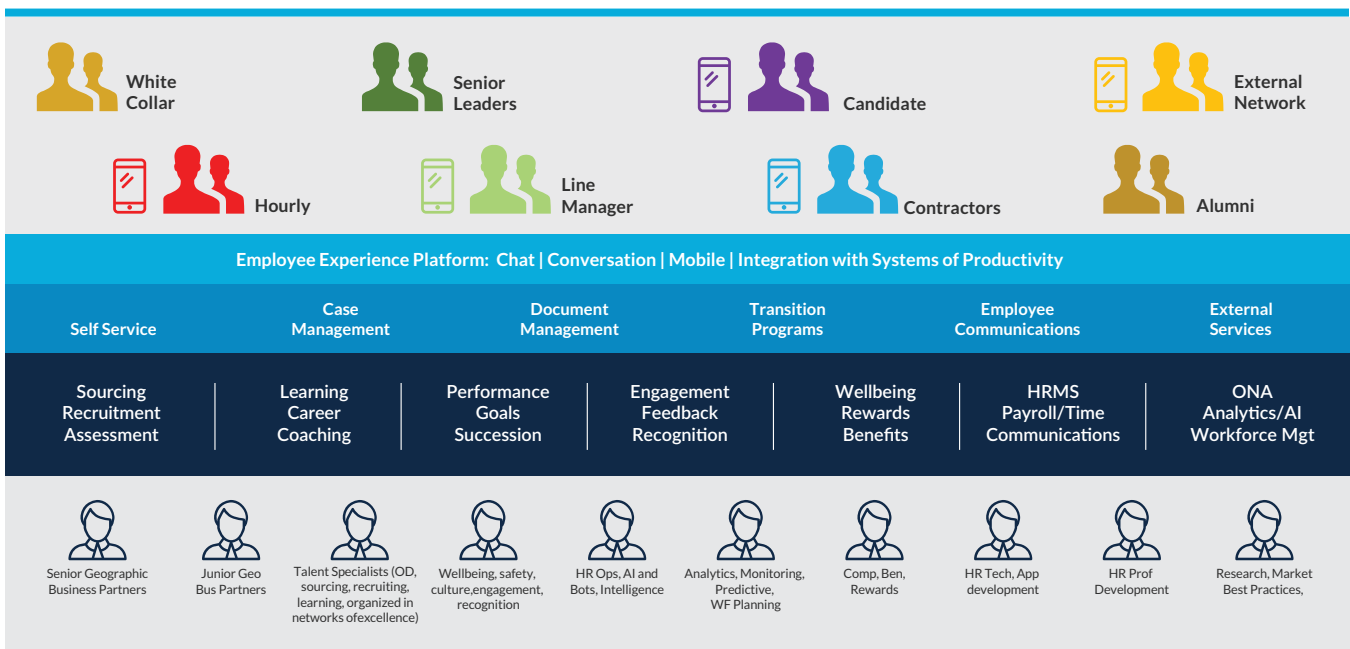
White Collar

Senior Leaders

Candidate

External Network

Hourly

Line Manager

Contractors

Alumni

Employee Experience Platform: Chat | Conversation | Mobile | Integration with Systems of Productivity

Self Service

Case Management

Document Management

Transition Programs

Employee Communications

External Services

Sourcing Recruitment Assessment

Learning Career Coaching

Performance Goals Succession

Engagement Feedback Recognition

Wellbeing Rewards Benefits

HRMS Payroll/Time Communications

ONA Analytics/AI Workforce Mgt

Senior Geographic Business Partners

Junior Geo Bus Partners

Talent Specialists (OD, sourcing, recruiting, learning, organized in networks ofexcellence)

Wellbeing, safety, culture,engagement, recognition

HR Ops, AI and Bots, Intelligence

Analytics, Monitoring, Predictive, WF Planning

Comp, Ben, Rewards

HR Tech, App development

HR Prof Development

Research, Market Best Practices,